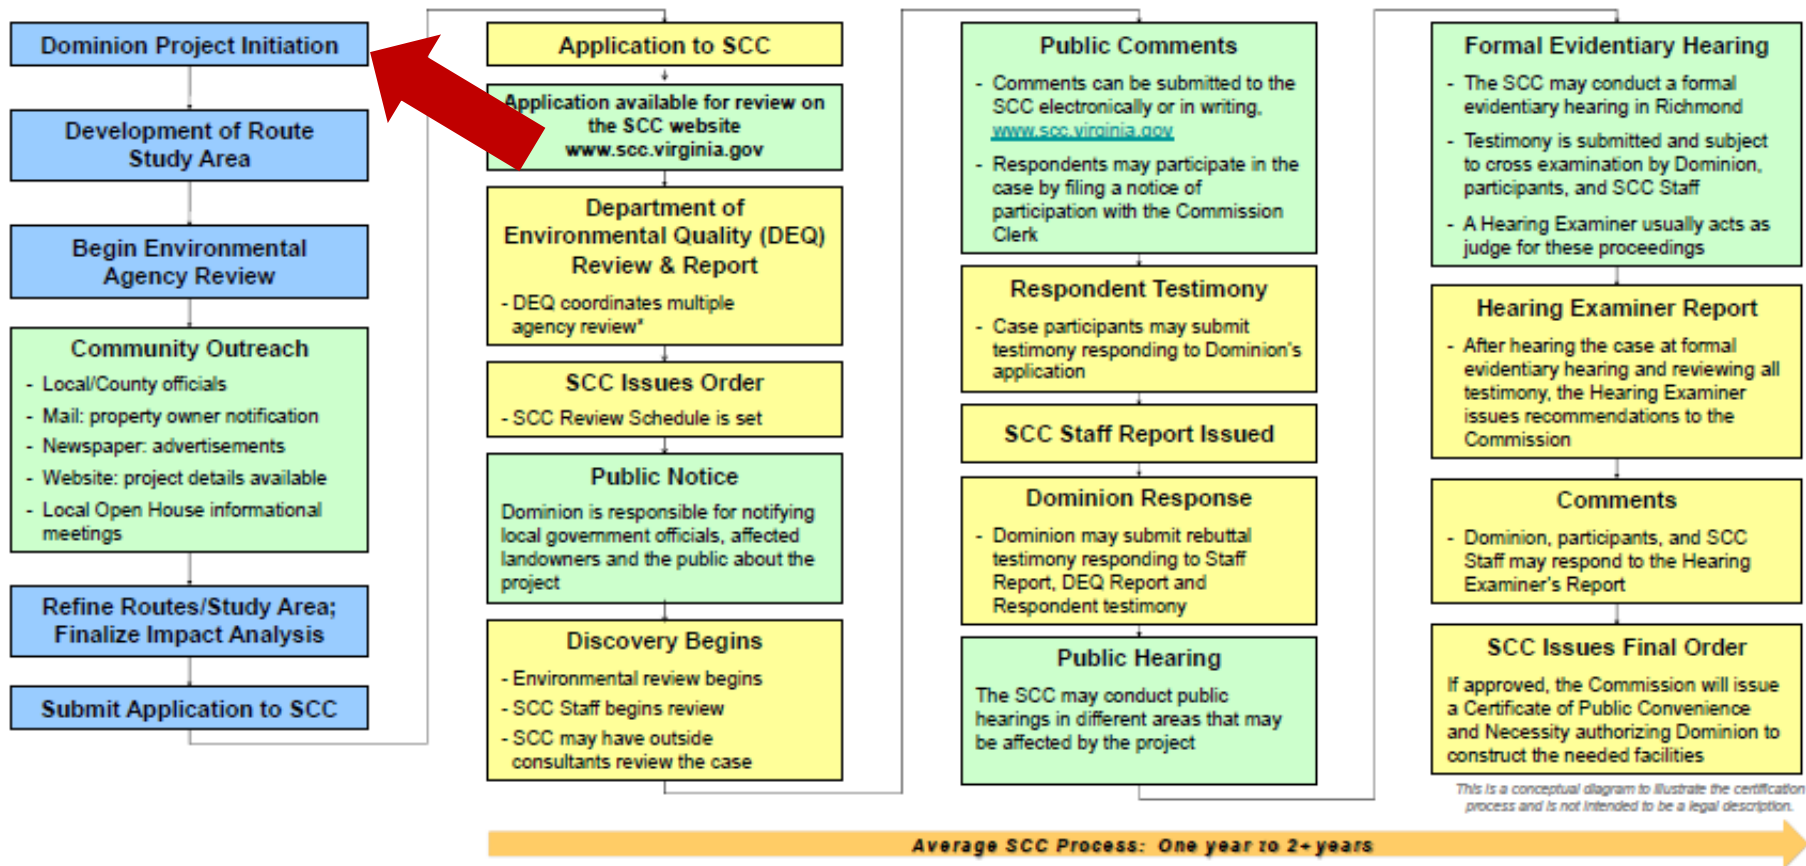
Dominion Project Initiation

Development of Route Study Area

Begin Environmental Agency Review

Community Outreach
- Local/County officials
- Mail: property owner notification
- Newspaper: advertisements
- Website: project details available
- Local Open House informational meetings

Refine Routes/Study Area; Finalize Impact Analysis

Submit Application to SCC

Application to SCC

Application available for review on the SCC website www.scc.virginia.gov

Department of Environmental Quality (DEQ) Review & Report
- DEQ coordinates multiple agency review*

SCC Issues Order
- SCC Review Schedule is set

Public Notice
Dominion is responsible for notifying local government officials, affected landowners and the public about the project

Discovery Begins
- Environmental review begins
- SCC Staff begins review
- SCC may have outside consultants review the case

Public Comments
- Comments can be submitted to the SCC electronically or in writing, www.scc.virginia.gov
- Respondents may participate in the case by filing a notice of participation with the Commission Clerk

Respondent Testimony
- Case participants may submit testimony responding to Dominion's application

SCC Staff Report Issued

Dominion Response
- Dominion may submit rebuttal testimony responding to Staff Report, DEQ Report and Respondent testimony

Public Hearing
The SCC may conduct public hearings in different areas that may be affected by the project

Formal Evidentiary Hearing
- The SCC may conduct a formal evidentiary hearing in Richmond
- Testimony is submitted and subject to cross examination by Dominion, participants, and SCC Staff
- A Hearing Examiner usually acts as judge for these proceedings

Hearing Examiner Report
- After hearing the case at formal evidentiary hearing and reviewing all testimony, the Hearing Examiner issues recommendations to the Commission

Comments
- Dominion, participants, and SCC Staff may respond to the Hearing Examiner's Report

SCC Issues Final Order
If approved, the Commission will issue a Certificate of Public Convenience and Necessity authorizing Dominion to construct the needed facilities

This is a conceptual diagram to illustrate the certification process and is not intended to be a legal description.

Average SCC Process: One year to 2+ years